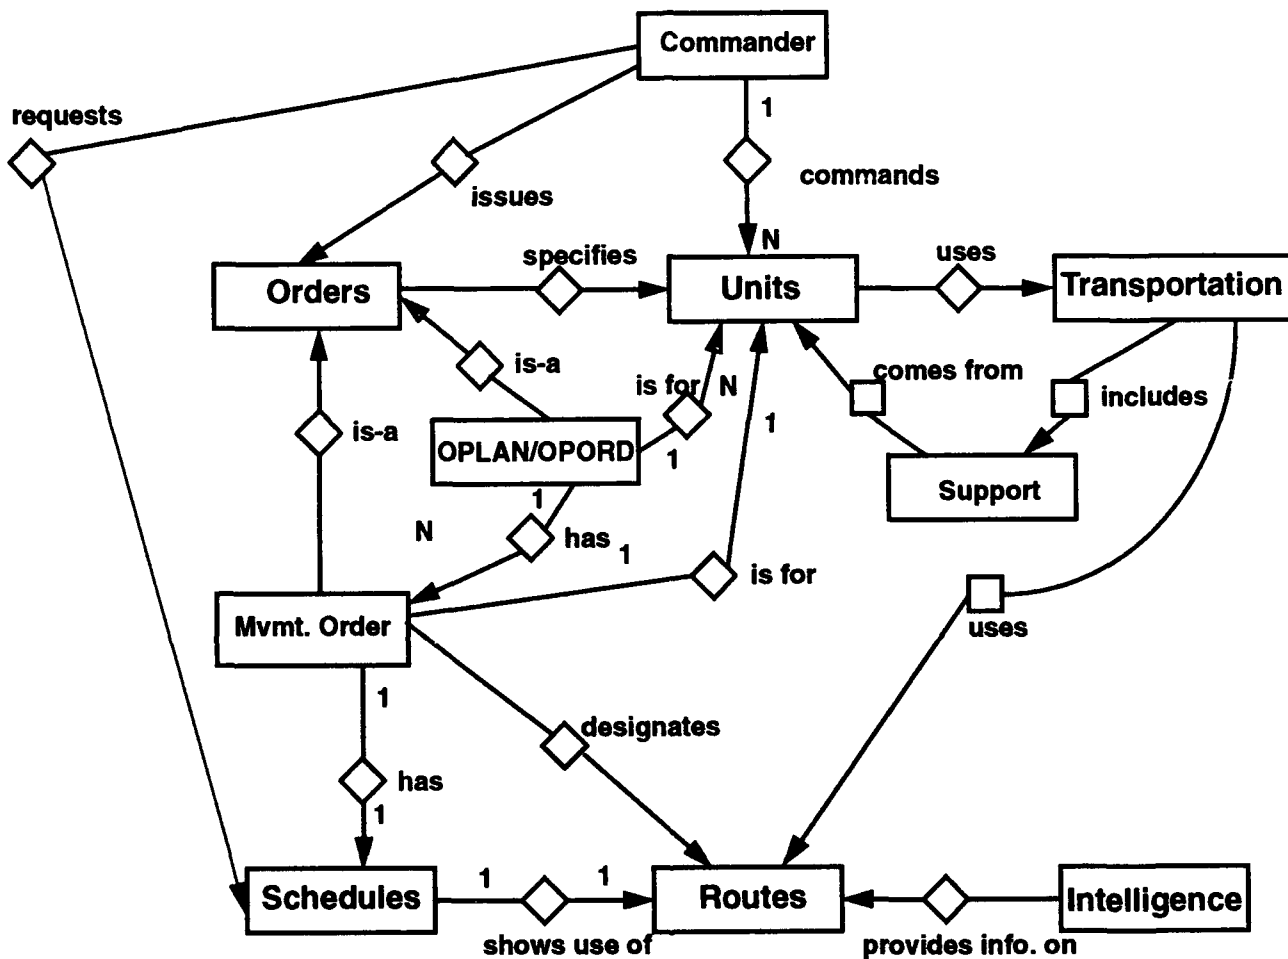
Commander
requests
1
commands
issues
N
specifies
uses
Orders
Units
Transportation
is-a
is for
N
comes from
includes
is-a
OPLAN/OPORD
1
1
1
Support
N
has
1
is for
Mvmt. Order
uses
1
designates
has
1
Schedules
1
1
Routes
Intelligence
shows use of
provides info. on